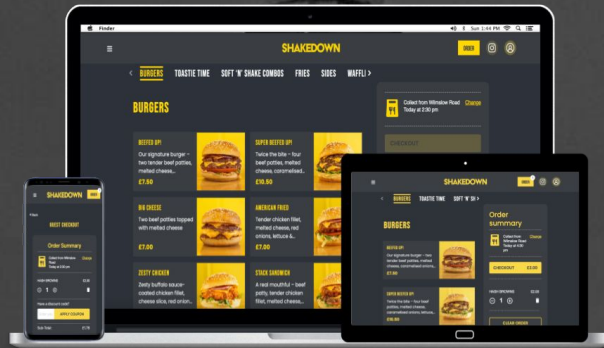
Finder

Sun 4:44 PM

SHAKEDOWN

ORDER

BURGERS TOASTIE TIME SOFT 'N' SHAKE COMBOS FRIES SIDES WAFFLI

BURGERS

BEEFED UP!
Our signature burger – two tender beef patties, melted cheese...
£7.50

SUPER BEEFED UP!
Twice the bite – four beef patties, three cheese, caramelised...
£10.50

BIG CHEESE
Two beef patties topped with melted cheese
£7.00

AMERICAN FRIED
Tender chicken fillet, melted cheese, onions, lettuce &...
£7.00

ZESTY CHICKEN
Zesty buffalo sauce-coated chicken fillet, cheese slice, red onion...

STACK SANDWICH
A real mouthful – beef patty, tender chicken fillet, red onions, lettuce &...

Collect from Wilmslow Road
Today at 2:30 pm
Change

CHECKOUT

SHAKEDOWN

ORDER

Filter

BASKET CHECKOUT

Order Summary

Collect from Wilmslow Road
Today at 2:30 pm
Change

HIGH SMOKING
£2.00

Have a discount code?

APPLY COUPON

Sub Total
£7.75

SHAKEDOWN

ORDER

BURGERS TOASTIE TIME SOFT 'N' SH

BURGERS

BEEFED UP!
Our signature burger – two tender beef patties, melted cheese, caramelised...
£7.50

SUPER BEEFED UP!
Twice the bite – four beef patties, tender cheese, caramelised...
£10.50

Order summary

Collect from Wilmslow Road
Today at 2:30 pm
Change

CHECKOUT
£3.00

HIGH SMOKING

CLEAR ORDER